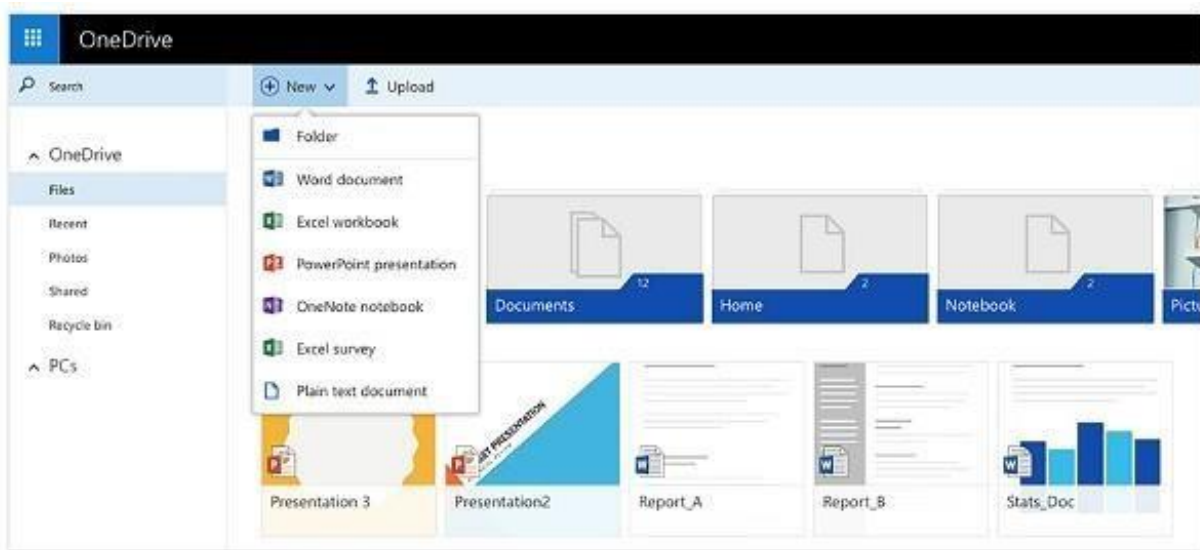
OneDrive

Search

New

Upload

OneDrive

Files

Recent

Photos

Shared

Recycle bin

PCs

Folder

Word document

Excel workbook

PowerPoint presentation

OneNote notebook

Excel survey

Plain text document

Documents 12

Home 2

Notebook 2

Pictu

PRESENTATION

Presentation 3

Presentation2

Report_A

Report_B

Stats_Doc